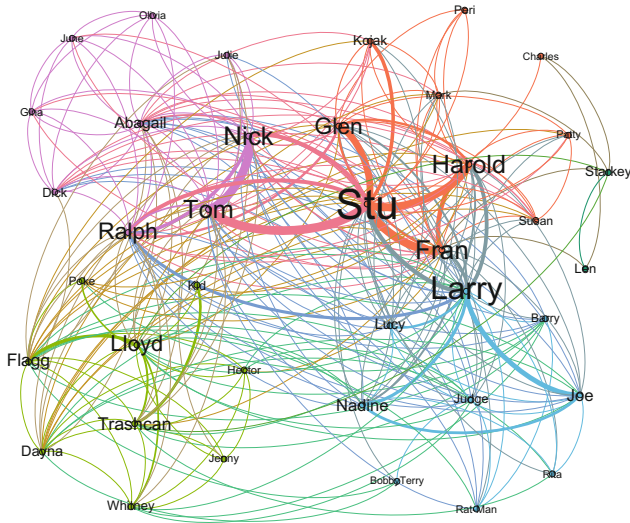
Gloria
June
Gina
Abagail
Dick
Julie
Nick
Tom
Ralph
Kojak
Glen
Peri
Charles
Mark
Patty
Harold
Stakey
Stu
Susan
Fran
Len
Larry
Poke
Kid
Lucy
Barry
Flagg
Lloyd
Hector
Nadine
Judge
Joe
Trashcan
Dayna
Jenny
Rita
BobbyTerry
Whitney
RatMan